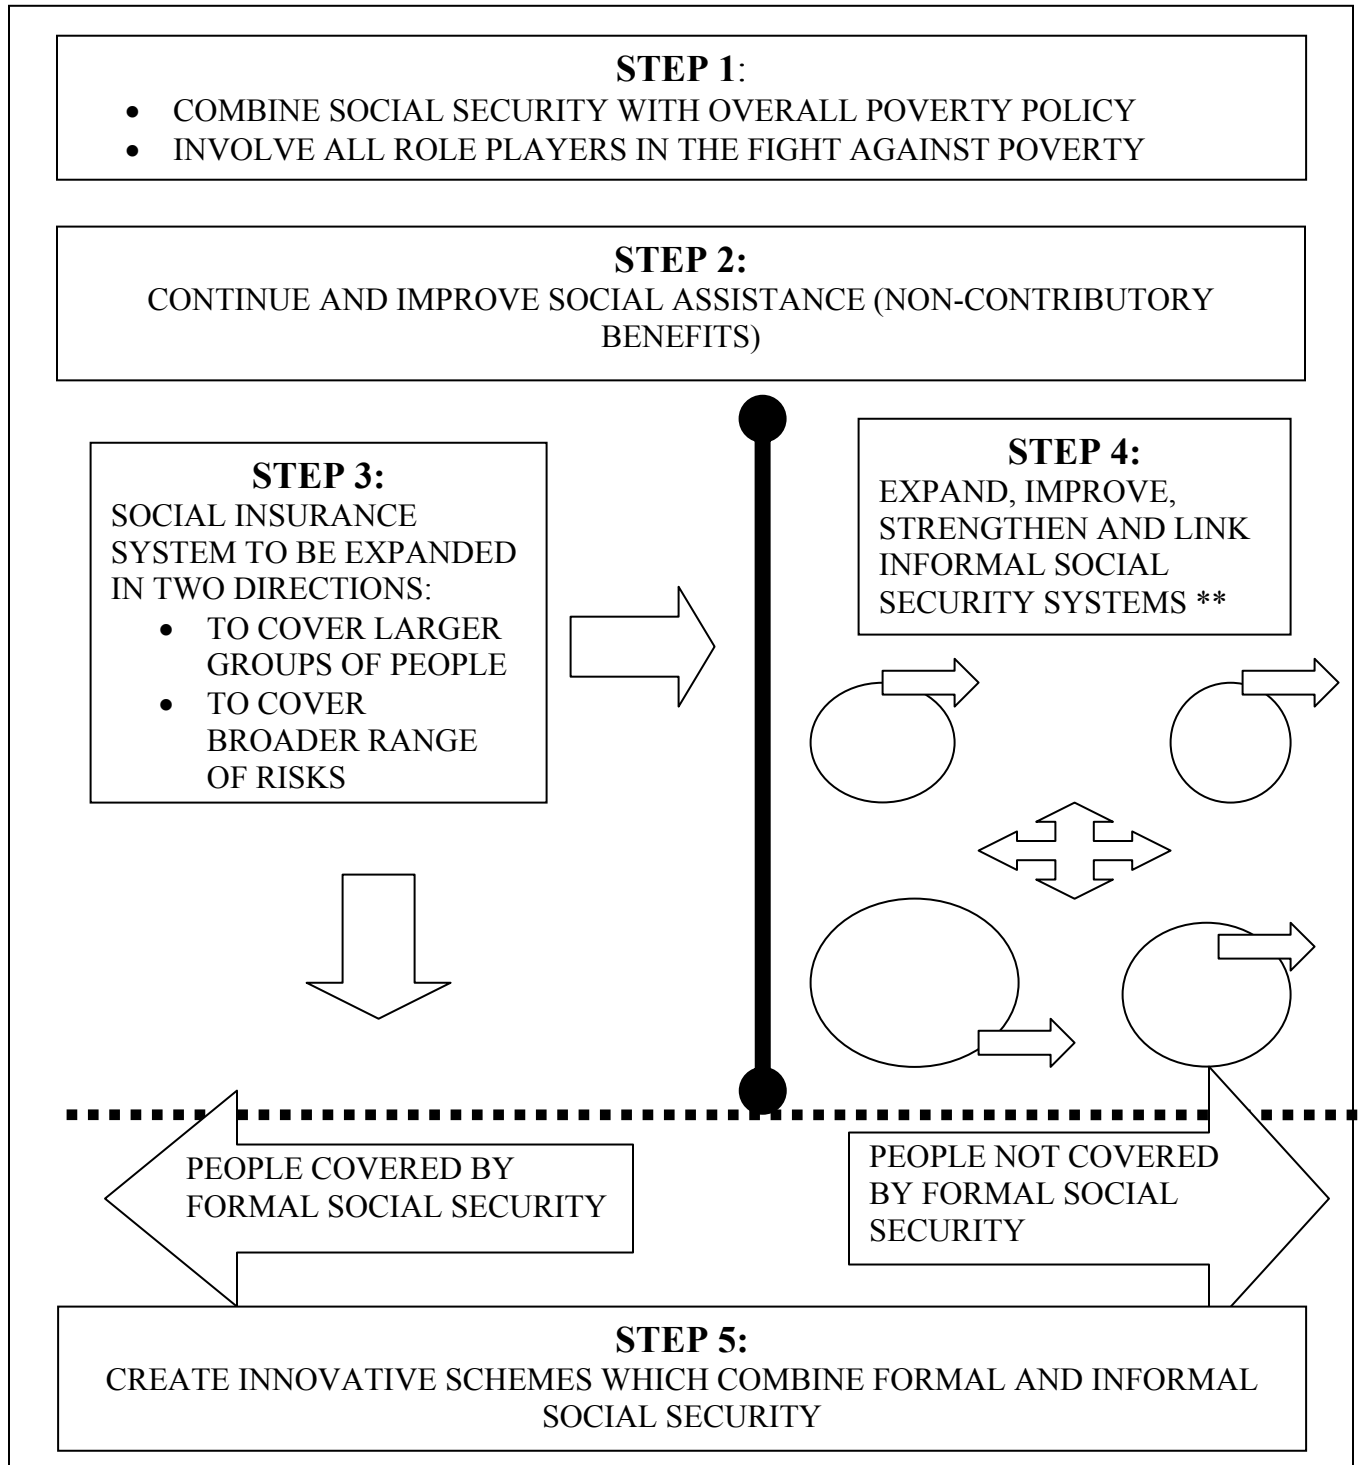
**STEP 1**:

- COMBINE SOCIAL SECURITY WITH OVERALL POVERTY POLICY
- INVOLVE ALL ROLE PLAYERS IN THE FIGHT AGAINST POVERTY

**STEP 2:**
CONTINUE AND IMPROVE SOCIAL ASSISTANCE (NON-CONTRIBUTORY BENEFITS)

**STEP 3:**
SOCIAL INSURANCE SYSTEM TO BE EXPANDED IN TWO DIRECTIONS:

- TO COVER LARGER GROUPS OF PEOPLE
- TO COVER BROADER RANGE OF RISKS

**STEP 4:**
EXPAND, IMPROVE, STRENGTHEN AND LINK INFORMAL SOCIAL SECURITY SYSTEMS **

PEOPLE COVERED BY FORMAL SOCIAL SECURITY

PEOPLE NOT COVERED BY FORMAL SOCIAL SECURITY

**STEP 5:**
CREATE INNOVATIVE SCHEMES WHICH COMBINE FORMAL AND INFORMAL SOCIAL SECURITY